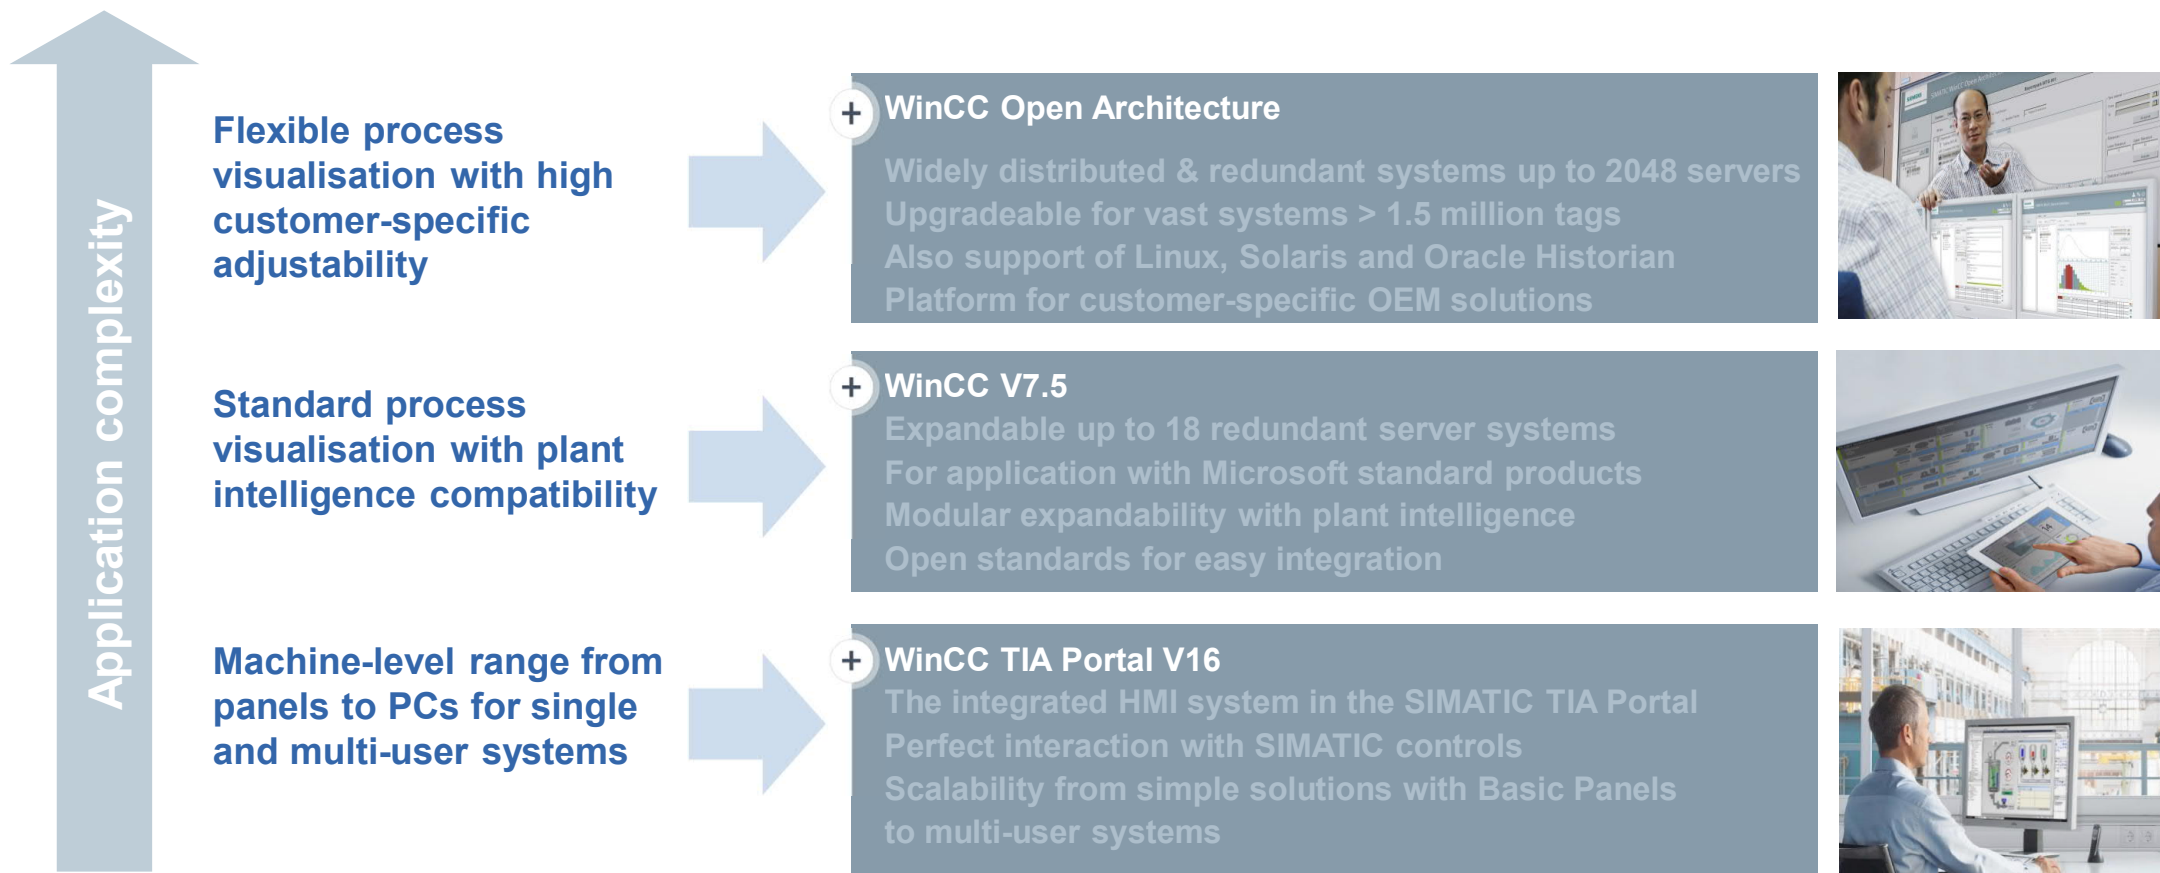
Application complexity

Flexible process visualisation with high customer-specific adjustability

+ WinCC Open Architecture

Widely distributed & redundant systems up to 2048 servers
Upgradeable for vast systems > 1.5 million tags
Also support of Linux, Solaris and Oracle Historian
Platform for customer-specific OEM solutions

Standard process visualisation with plant intelligence compatibility

+ WinCC V7.5

Expandable up to 18 redundant server systems
For application with Microsoft standard products
Modular expandability with plant intelligence
Open standards for easy integration

Machine-level range from panels to PCs for single and multi-user systems

+ WinCC TIA Portal V16

The integrated HMI system in the SIMATIC TIA Portal
Perfect interaction with SIMATIC controls
Scalability from simple solutions with Basic Panels to multi-user systems